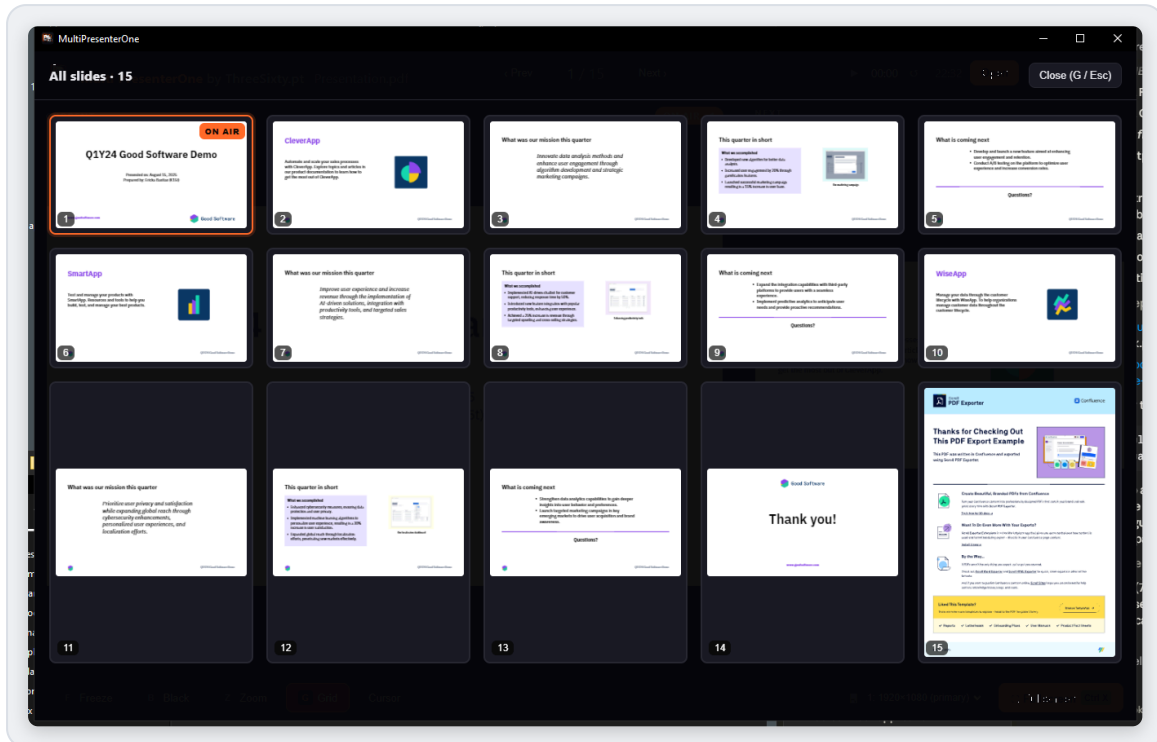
MultiPresenterOne

All slides · 15

Close (G / Esc)

ON AIR

Q1Y24 Good Software Demo

Good Software

1

CleverApp

Automate and scale your sales processes with CleverApp. Explore topics and articles in our product documentation to learn how to get the most out of CleverApp.

2

What was our mission this quarter

Innovate data analysis methods and enhance user engagement through algorithm development and strategic marketing campaigns.

3

This quarter in short

4

What is coming next

Questions?

5

SmartApp

Sort and manage your products with SmartApp. Discussion and tools to help you build, test, and manage your best products.

6

What was our mission this quarter

Improve user experience and increase revenue through the implementation of AI-driven solutions, integration with productivity tools, and targeted sales strategies.

7

This quarter in short

8

What is coming next

Questions?

9

WiseApp

Manage your data through the customer lifecycle with WiseApp. To help organizations manage customer data throughout the customer lifecycle.

10

What was our mission this quarter

Prioritize user privacy and satisfaction while expanding global reach through cybersecurity enhancements, personalized user experiences, and localization efforts.

11

This quarter in short

12

What is coming next

Questions?

13

Good Software

Thank you!

14

PDF Exporter

Confluence

Thanks for Checking Out This PDF Export Example

15